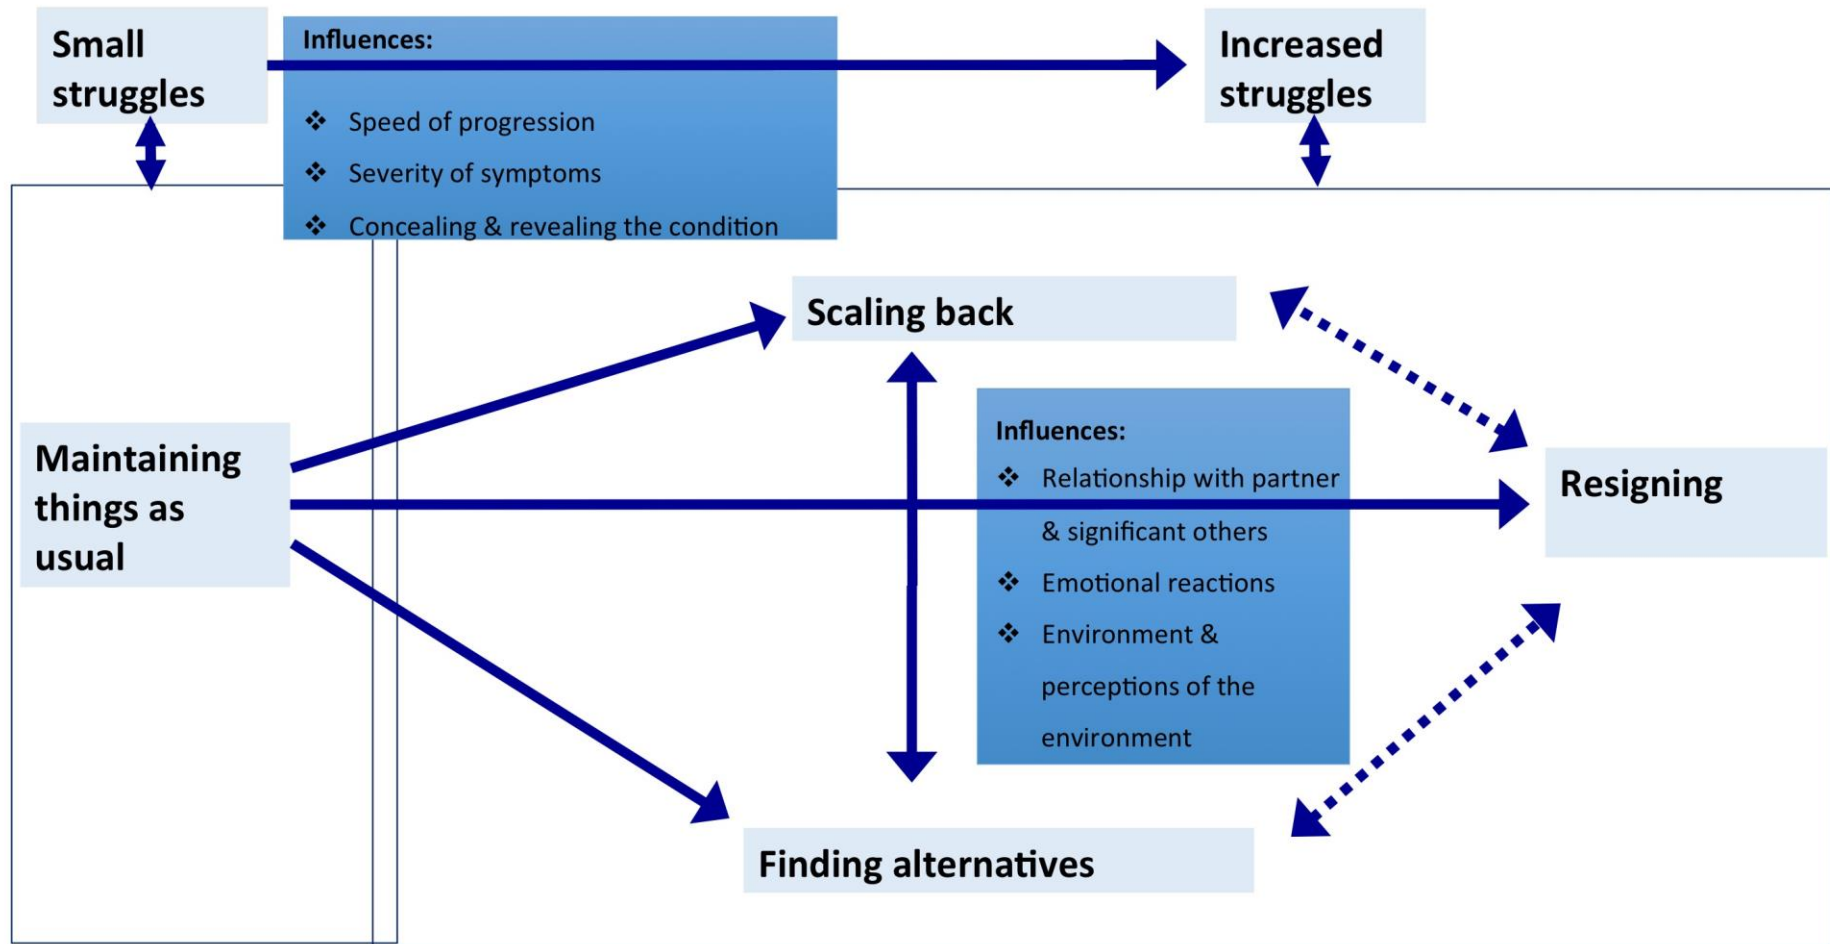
Small struggles

Influences:

❖ Speed of progression
❖ Severity of symptoms
❖ Concealing & revealing the condition

Increased struggles

Scaling back

Maintaining things as usual

Influences:
❖ Relationship with partner & significant others
❖ Emotional reactions
❖ Environment & perceptions of the environment

Resigning

Finding alternatives